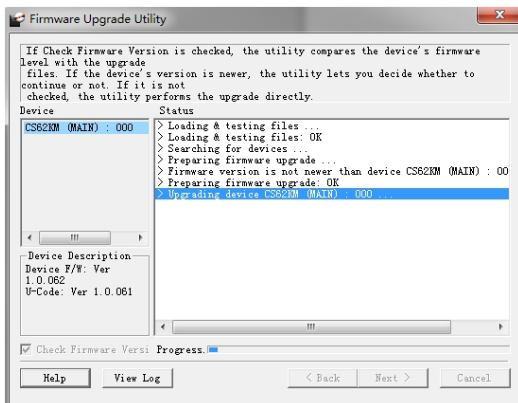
Firmware Upgrade Utility

If Check Firmware Version is checked, the utility compares the device's firmware level with the upgrade files. If the device's version is newer, the utility lets you decide whether to continue or not. If it is not checked, the utility performs the upgrade directly.

Device
CS62KM (MAIN) : 000

Status
> Loading & testing files ...
> Loading & testing files: OK
> Searching for devices ...
> Preparing firmware upgrade ...
> Firmware version is not newer than device CS62KM (MAIN) : 00
> Preparing firmware upgrade: OK
> Upgrading device CS62KM (MAIN) : 000 ...

Device Description
Device F/W: Ver 1.0.062
U-Code: Ver 1.0.061

Check Firmware Versi
Progress.

Help
View Log
< Back
Next >
Cancel